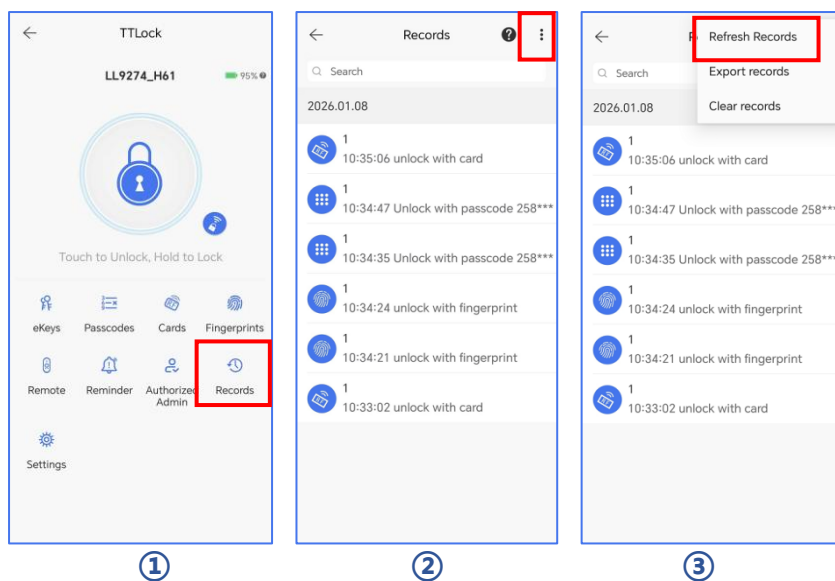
←
TTLock
LL9274_H61
95%
Touch to Unlock, Hold to Lock
eKeys
Passcodes
Cards
Fingerprints
Remote
Reminder
Authorized Admin
Records
Settings

①

←
Records
Search
2026.01.08
1
10:35:06 unlock with card
1
10:34:47 Unlock with passcode 258***
1
10:34:35 Unlock with passcode 258***
1
10:34:24 unlock with fingerprint
1
10:34:21 unlock with fingerprint
1
10:33:02 unlock with card

②

←
R
Refresh Records
Export records
Clear records
Search
2026.01.08
1
10:35:06 unlock with card
1
10:34:47 Unlock with passcode 258***
1
10:34:35 Unlock with passcode 258***
1
10:34:24 unlock with fingerprint
1
10:34:21 unlock with fingerprint
1
10:33:02 unlock with card

③